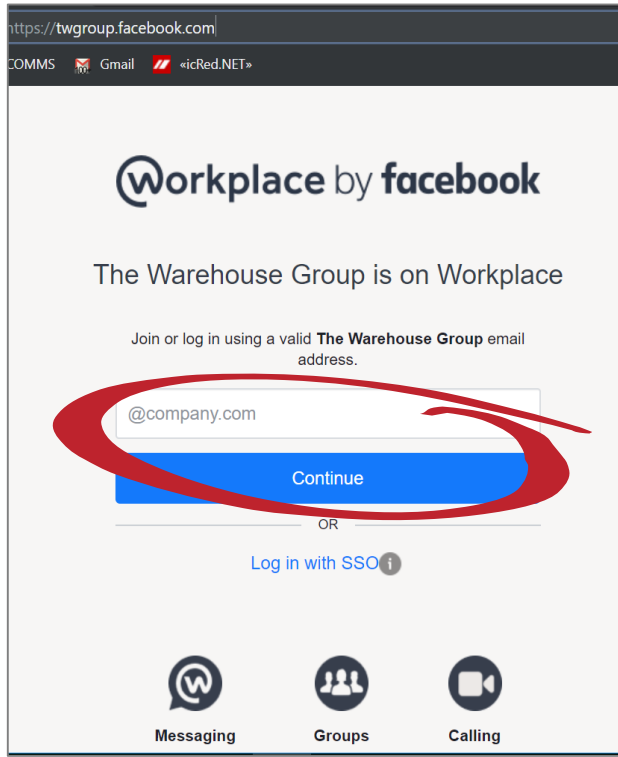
https://twgroup.facebook.com

COMMS Gmail «icRed.NET»

workplace by facebook

The Warehouse Group is on Workplace

Join or log in using a valid **The Warehouse Group** email address.

@company.com

Continue

OR

Log in with SSO

Messaging Groups Calling